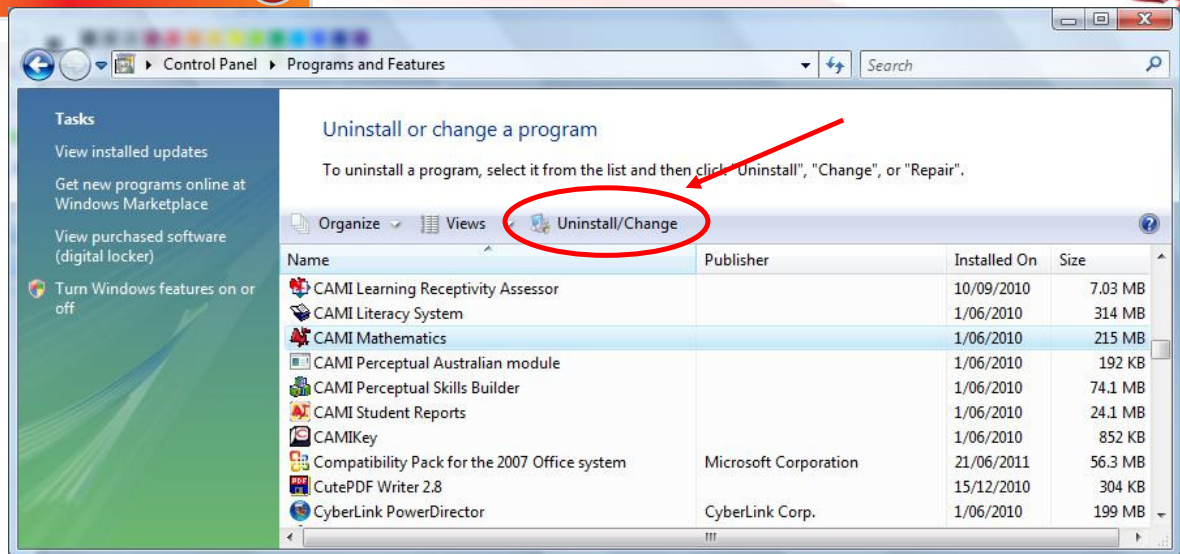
Control Panel ▸ Programs and Features

Search

Tasks

View installed updates

Get new programs online at Windows Marketplace

View purchased software (digital locker)

Turn Windows features on or off

Uninstall or change a program

To uninstall a program, select it from the list and then click "Uninstall", "Change", or "Repair".

Organize Views Uninstall/Change

| Name | Publisher | Installed On | Size |
|---|---|---|---|
| CAMI Learning Receptivity Assessor | | 10/09/2010 | 7.03 MB |
| CAMI Literacy System | | 1/06/2010 | 314 MB |
| CAMI Mathematics | | 1/06/2010 | 215 MB |
| CAMI Perceptual Australian module | | 1/06/2010 | 192 KB |
| CAMI Perceptual Skills Builder | | 1/06/2010 | 74.1 MB |
| CAMI Student Reports | | 1/06/2010 | 24.1 MB |
| CAMIKey | | 1/06/2010 | 852 KB |
| Compatibility Pack for the 2007 Office system | Microsoft Corporation | 21/06/2011 | 56.3 MB |
| CutePDF Writer 2.8 | | 15/12/2010 | 304 KB |
| CyberLink PowerDirector | CyberLink Corp. | 1/06/2010 | 199 MB |